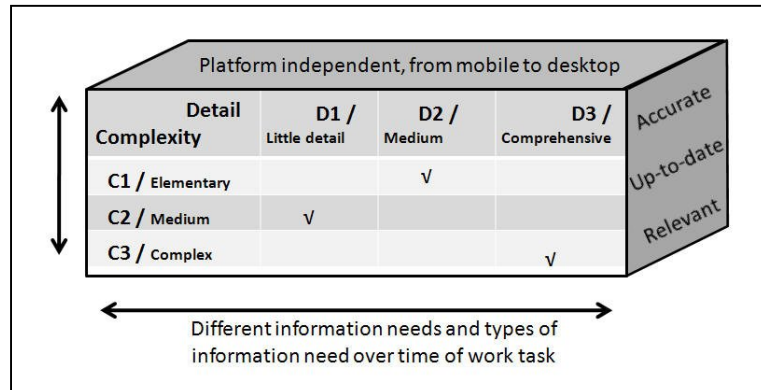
Platform independent, from mobile to desktop

| Detail / Complexity | D1 / Little detail | D2 / Medium | D3 / Comprehensive |
|---|---|---|---|
| C1 / Elementary | | √ | |
| C2 / Medium | √ | | |
| C3 / Complex | | | √ |

Accurate
Up-to-date
Relevant

Different information needs and types of information need over time of work task